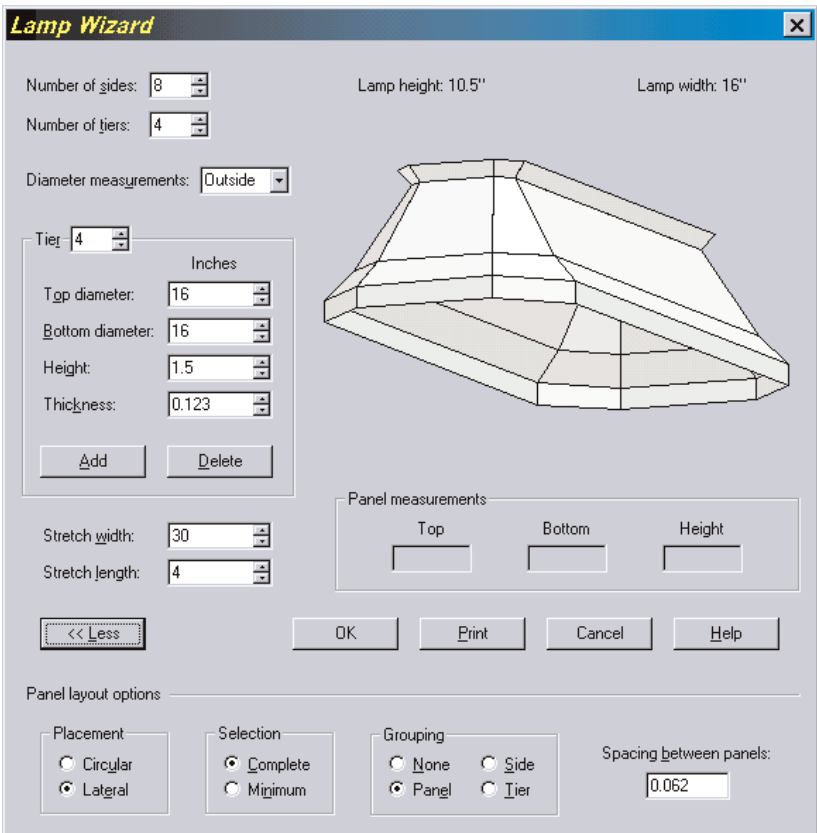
Lamp Wizard

Number of sides: 8

Number of tiers: 4

Lamp height: 10.5''

Lamp width: 16''

Diameter measurements: Outside

Tier 4

Inches

Top diameter: 16

Bottom diameter: 16

Height: 1.5

Thickness: 0.123

Add

Delete

Stretch width: 30

Stretch length: 4

Panel measurements

Top

Bottom

Height

<< Less

OK

Print

Cancel

Help

Panel layout options

Placement

Circular

Lateral

Selection

Complete

Minimum

Grouping

None

Side

Panel

Tier

Spacing between panels:

0.062